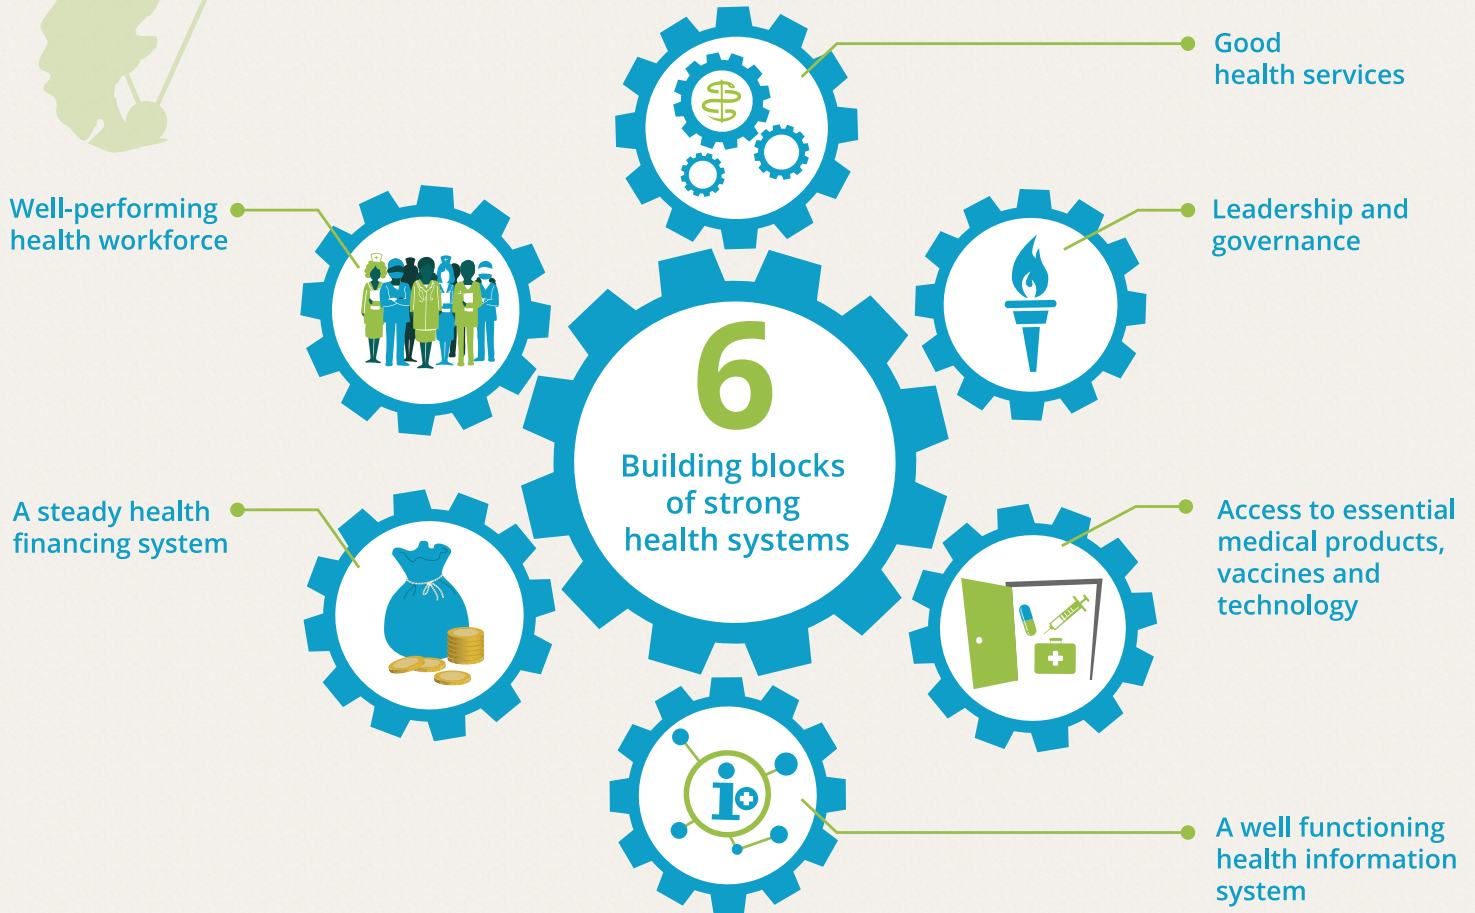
Good health services

Well-performing health workforce

Leadership and governance

6

Building blocks of strong health systems

A steady health financing system

Access to essential medical products, vaccines and technology

A well functioning health information system